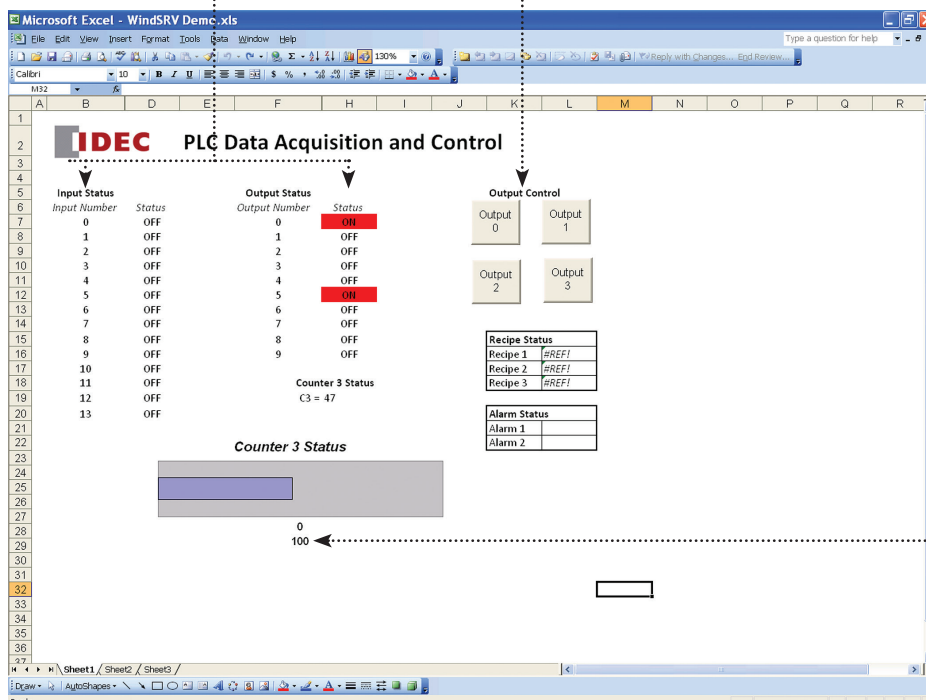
Microsoft Excel - WindSRV Demo.xls

File Edit View Insert Format Tools Data Window Help

Type a question for help

130%

Reply with Changes... End Review...

Calibri 10 B I U $ %

M32 fx

| | A | B | D | E | F | H | I | J | K | L | M | N | O | P | Q | R |
|---|---|---|---|---|---|---|---|---|---|---|---|---|---|---|---|---|

IDEC PLC Data Acquisition and Control

Input Status

| Input Number | Status |
|---|---|
| 0 | OFF |
| 1 | OFF |
| 2 | OFF |
| 3 | OFF |
| 4 | OFF |
| 5 | OFF |
| 6 | OFF |
| 7 | OFF |
| 8 | OFF |
| 9 | OFF |
| 10 | OFF |
| 11 | OFF |
| 12 | OFF |
| 13 | OFF |

Output Status

| Output Number | Status |
|---|---|
| 0 | ON |
| 1 | OFF |
| 2 | OFF |
| 3 | OFF |
| 4 | OFF |
| 5 | ON |
| 6 | OFF |
| 7 | OFF |
| 8 | OFF |
| 9 | OFF |

Counter 3 Status
C3 = 47

Output Control

Output 0
Output 1
Output 2
Output 3

| Recipe Status | |
|---|---|
| Recipe 1 | #REF! |
| Recipe 2 | #REF! |
| Recipe 3 | #REF! |

| Alarm Status | |
|---|---|
| Alarm 1 | |
| Alarm 2 | |

Counter 3 Status

0
100

1 2 3 4 5 6 7 8 9 10 11 12 13 14 15 16 17 18 19 20 21 22 23 24 25 26 27 28 29 30 31 32 33 34 35 36 37

Sheet1 Sheet2 Sheet3

Draw AutoShapes